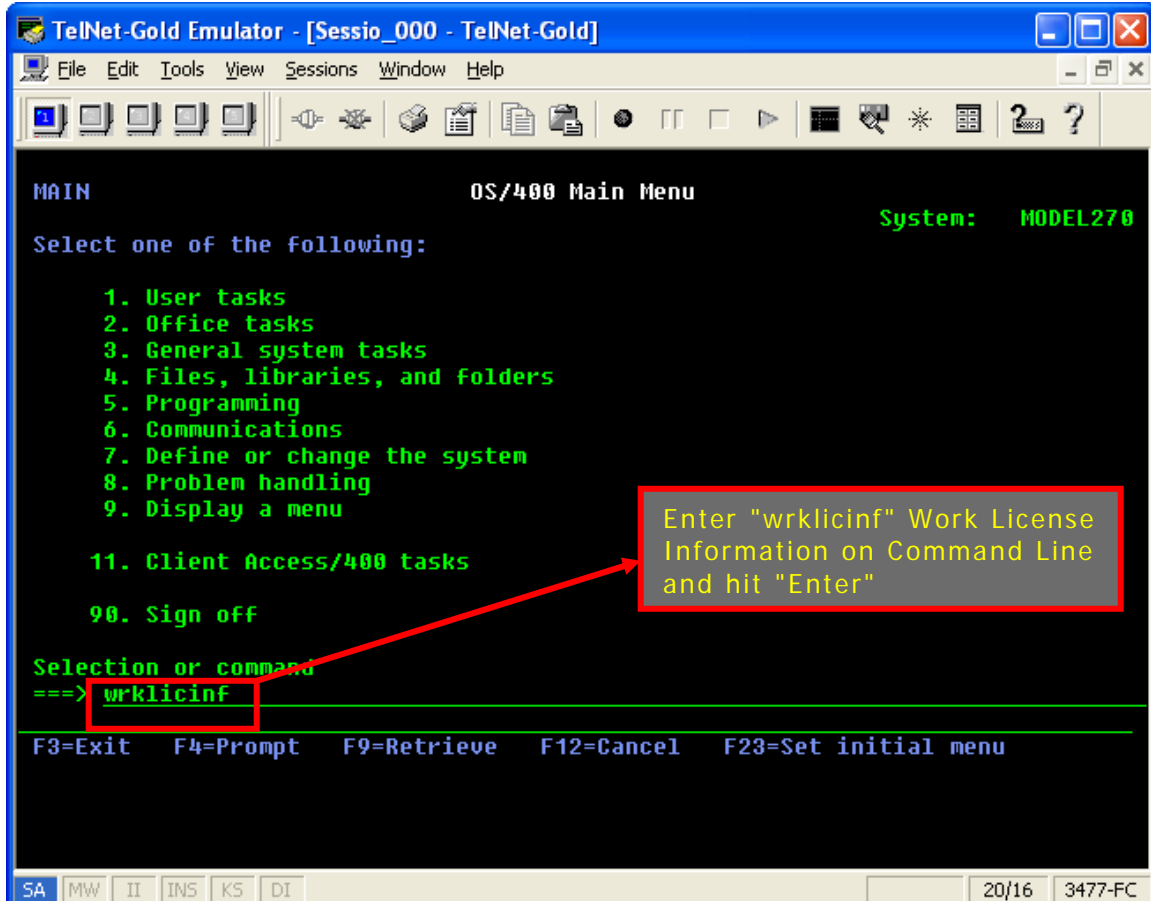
TelNet-Gold Emulator - [Sessio_000 - TelNet-Gold]

File Edit Tools View Sessions Window Help

1

MAIN OS/400 Main Menu

System: MODEL270

Select one of the following:

1. User tasks
2. Office tasks
3. General system tasks
4. Files, libraries, and folders
5. Programming
6. Communications
7. Define or change the system
8. Problem handling
9. Display a menu

11. Client Access/400 tasks

90. Sign off

Enter "wrklicinf" Work License Information on Command Line and hit "Enter"

Selection or command
===> wrklicinf

F3=Exit F4=Prompt F9=Retrieve F12=Cancel F23=Set initial menu

SA MW II INS KS DI 20/16 3477-FC